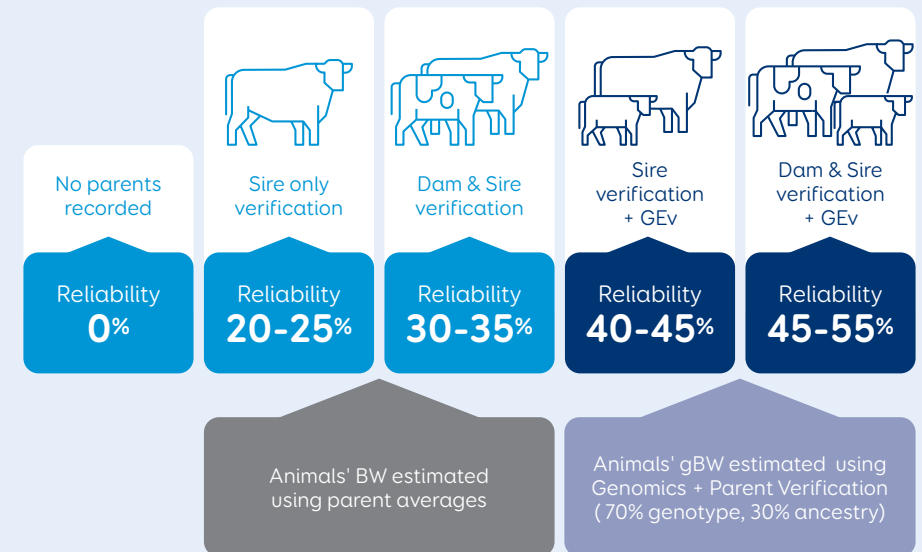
No parents recorded

Reliability
0%

Sire only verification

Reliability
20-25%

Dam & Sire verification

Reliability
30-35%

Sire verification + GEv

Reliability
40-45%

Dam & Sire verification + GEv

Reliability
45-55%

Animals' BW estimated using parent averages

Animals' gBW estimated using Genomics + Parent Verification ( 70% genotype, 30% ancestry)